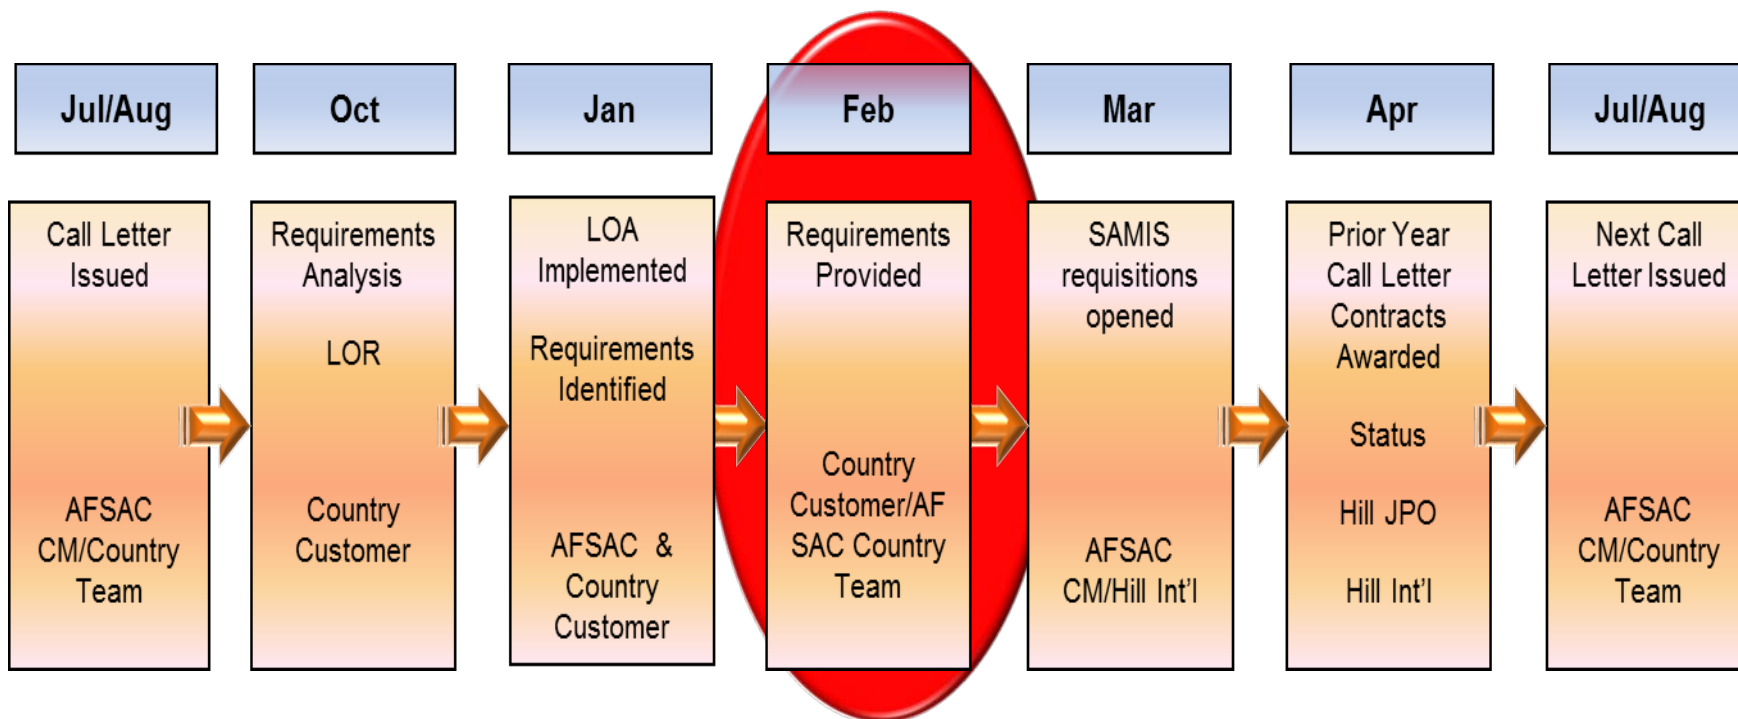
Jul/Aug

Call Letter Issued

AFSAC CM/Country Team

Oct

Requirements Analysis

LOR

Country Customer

Jan

LOA Implemented

Requirements Identified

AFSAC & Country Customer

Feb

Requirements Provided

Country Customer/AF SAC Country Team

Mar

SAMIS requisitions opened

AFSAC CM/Hill Int'l

Apr

Prior Year Call Letter Contracts Awarded

Status

Hill JPO

Hill Int'l

Jul/Aug

Next Call Letter Issued

AFSAC CM/Country Team